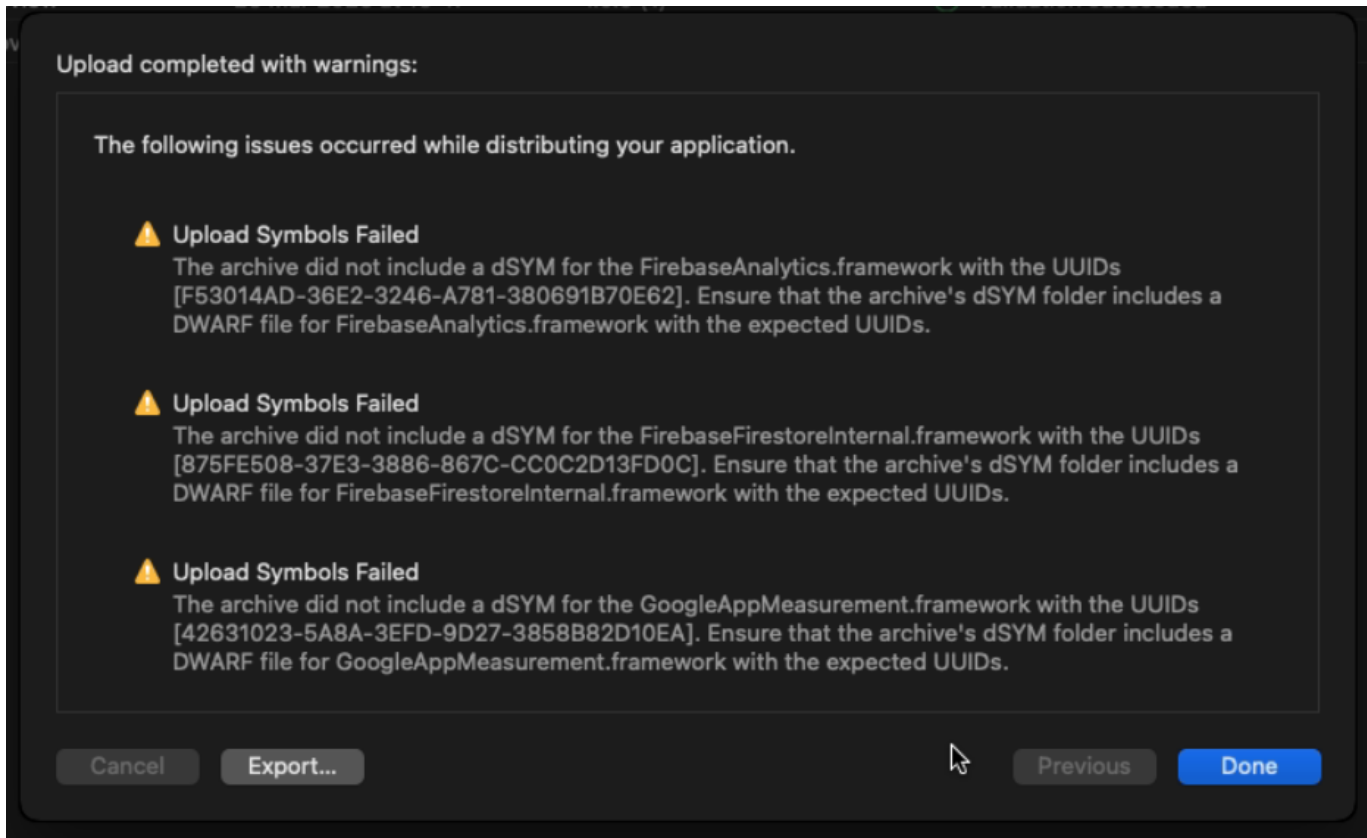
Upload completed with warnings:

The following issues occurred while distributing your application.

Upload Symbols Failed
The archive did not include a dSYM for the FirebaseAnalytics.framework with the UUIDs [F53014AD-36E2-3246-A781-380691B70E62]. Ensure that the archive's dSYM folder includes a DWARF file for FirebaseAnalytics.framework with the expected UUIDs.

Upload Symbols Failed
The archive did not include a dSYM for the FirebaseFirestoreInternal.framework with the UUIDs [875FE508-37E3-3886-867C-CC0C2D13FD0C]. Ensure that the archive's dSYM folder includes a DWARF file for FirebaseFirestoreInternal.framework with the expected UUIDs.

Upload Symbols Failed
The archive did not include a dSYM for the GoogleAppMeasurement.framework with the UUIDs [42631023-5A8A-3EFD-9D27-3858B82D10EA]. Ensure that the archive's dSYM folder includes a DWARF file for GoogleAppMeasurement.framework with the expected UUIDs.

Cancel
Export...
Previous
Done